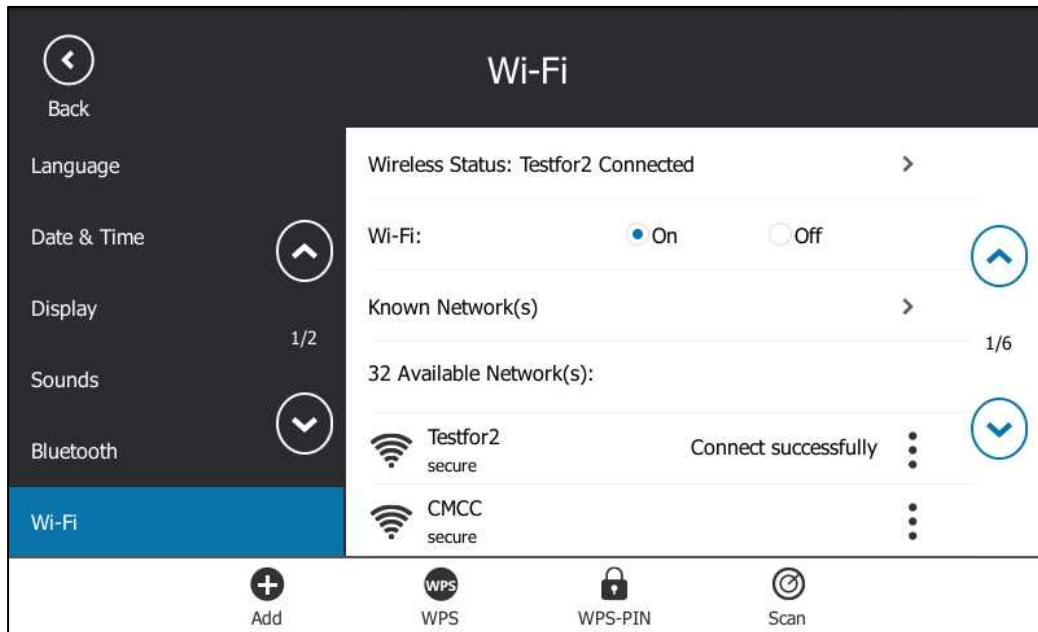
Back

Wi-Fi

Language

Date & Time

Display

1/2

Sounds

Bluetooth

Wi-Fi

Wireless Status: Testfor2 Connected

Wi-Fi: On Off

Known Network(s)

32 Available Network(s):

Testfor2
secure
Connect successfully

CMCC
secure

1/6

Add

WPS

WPS

WPS-PIN

Scan